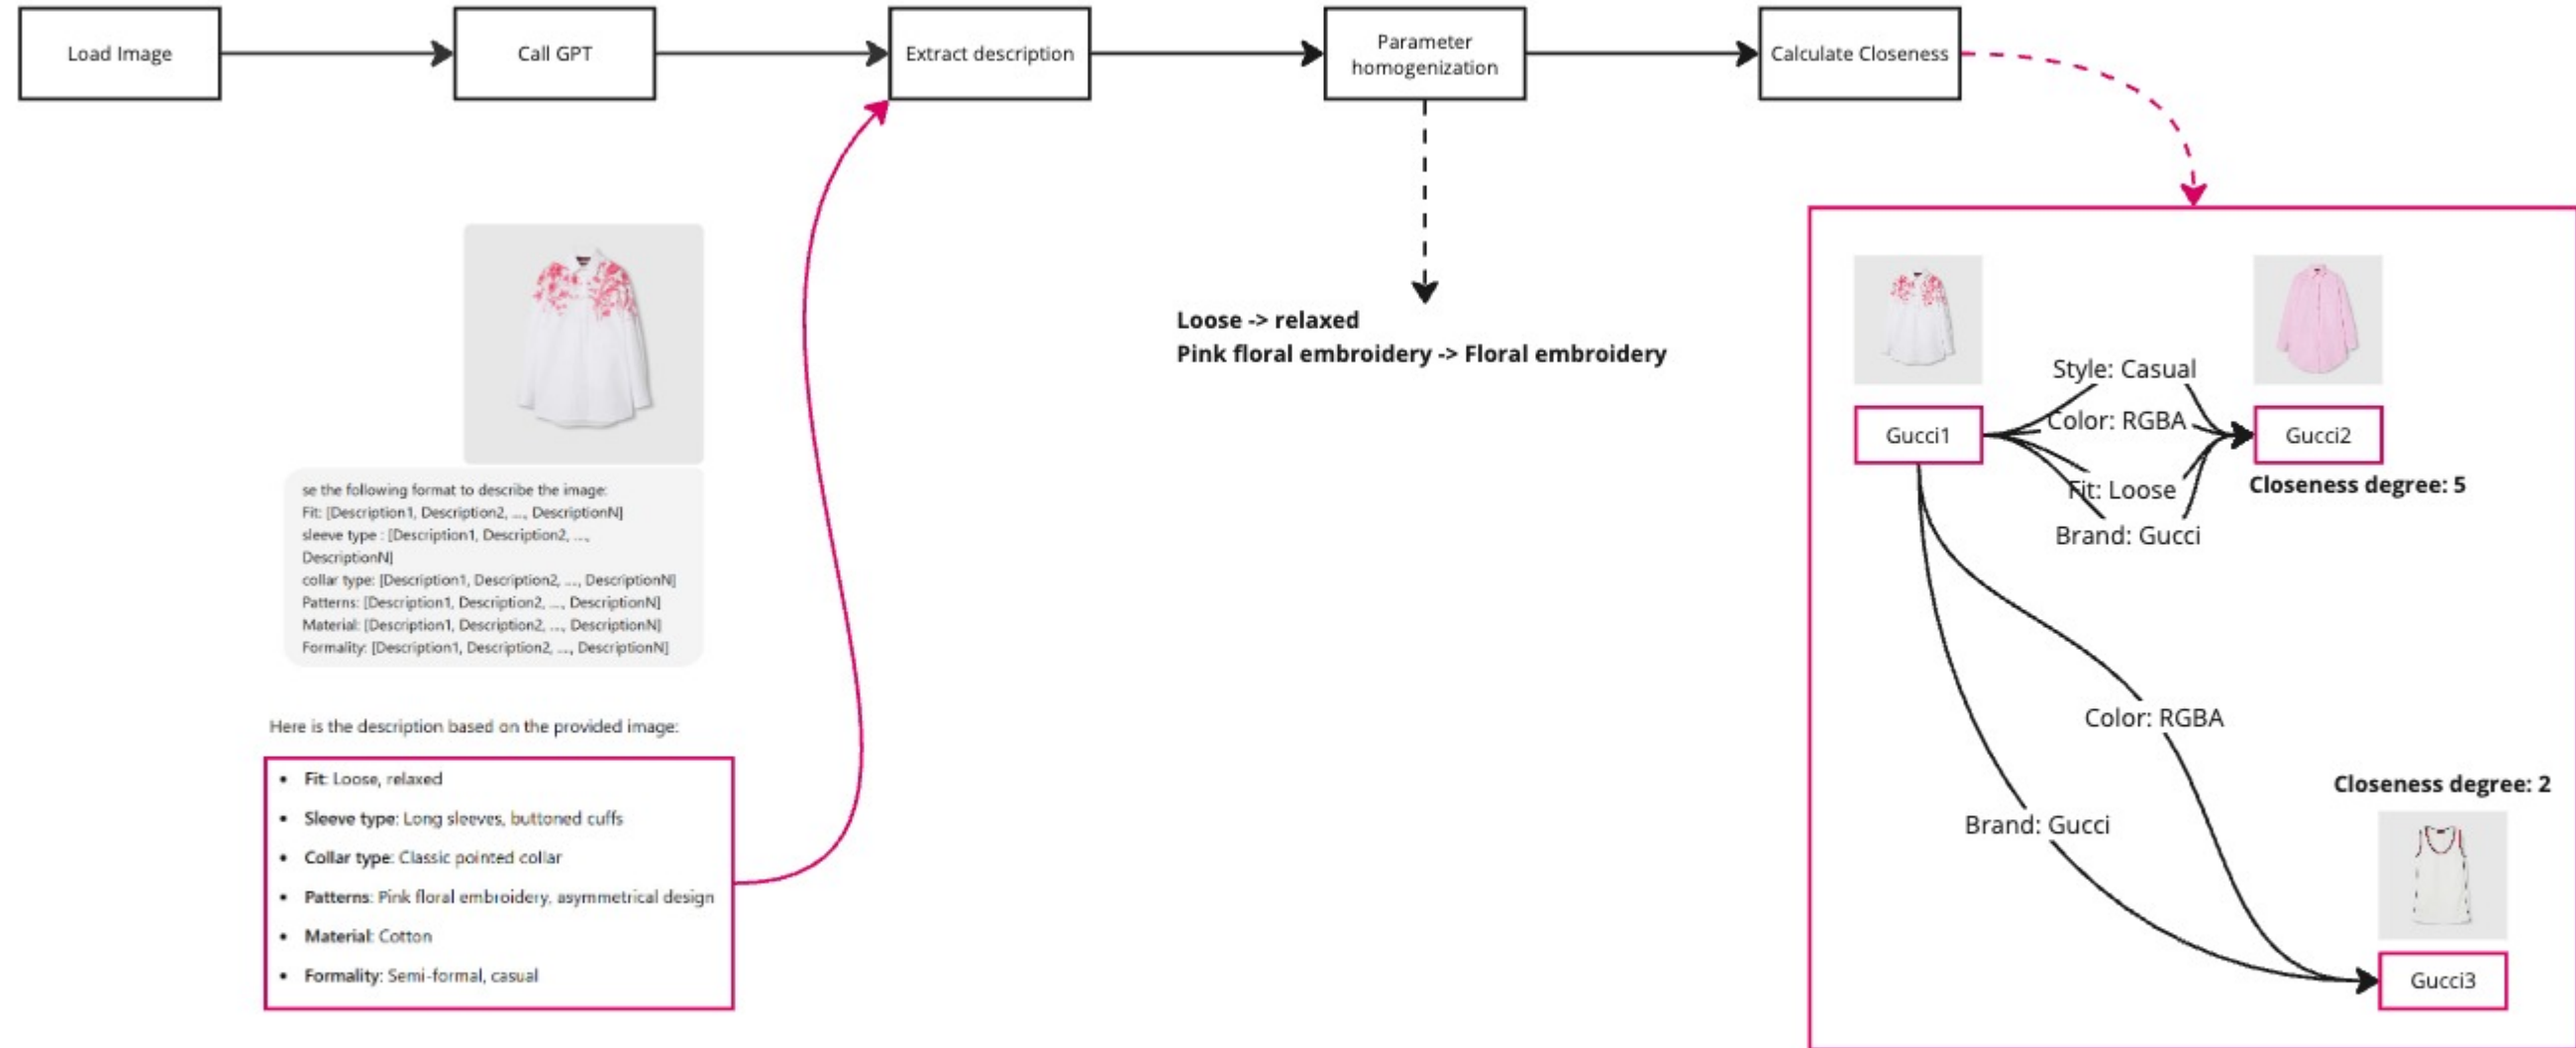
Load Image

Call GPT

Extract description

Parameter homogenization

Calculate Closeness

se the following format to describe the image:
Fit: [Description1, Description2, ..., DescriptionN]
sleeve type : [Description1, Description2, ..., DescriptionN]
collar type: [Description1, Description2, ..., DescriptionN]
Patterns: [Description1, Description2, ..., DescriptionN]
Material: [Description1, Description2, ..., DescriptionN]
Formality: [Description1, Description2, ..., DescriptionN]

Here is the description based on the provided image:

- **Fit**: Loose, relaxed
- **Sleeve type**: Long sleeves, buttoned cuffs
- **Collar type**: Classic pointed collar
- **Patterns**: Pink floral embroidery, asymmetrical design
- **Material**: Cotton
- **Formality**: Semi-formal, casual

**Loose -> relaxed**
**Pink floral embroidery -> Floral embroidery**

Gucci1

Style: Casual

Color: RGBA

Fit: Loose

Brand: Gucci

Gucci2

**Closeness degree: 5**

Color: RGBA

Brand: Gucci

**Closeness degree: 2**

Gucci3